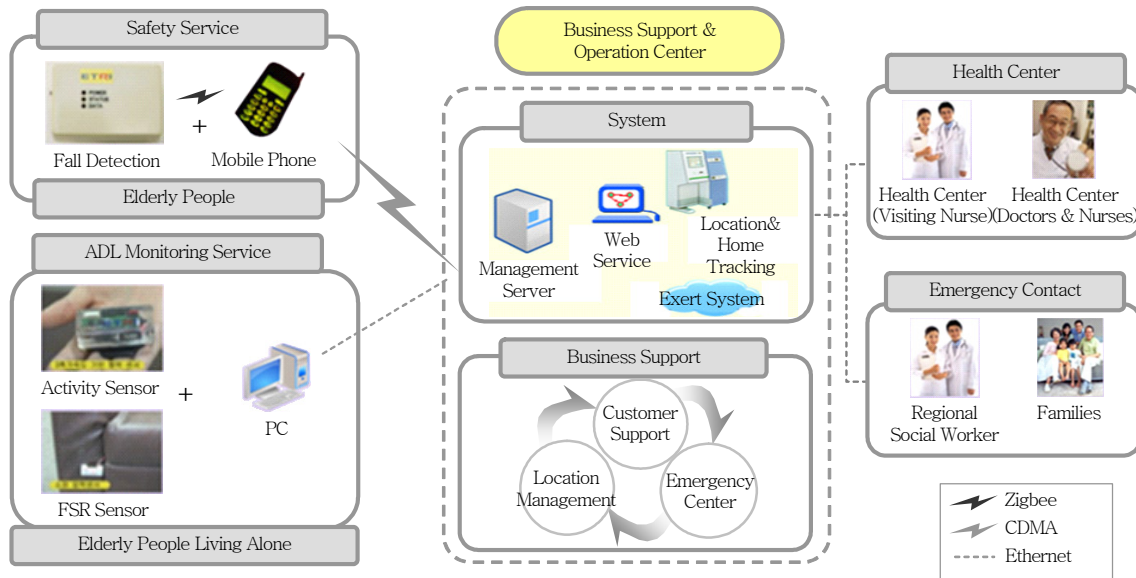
Safety Service

ETRI
POWER
STATUS
DATA

+

Fall Detection

Mobile Phone

Elderly People

ADL Monitoring Service

Activity Sensor

+

PC

FSR Sensor

Elderly People Living Alone

Business Support & Operation Center

System

Management Server

Web Service

Location& Home Tracking

Exert System

Business Support

Customer Support

Location Management

Emergency Center

Health Center

Health Center (Visiting Nurse)

Health Center (Doctors & Nurses)

Emergency Contact

Regional Social Worker

Families

Zigbee

CDMA

Ethernet